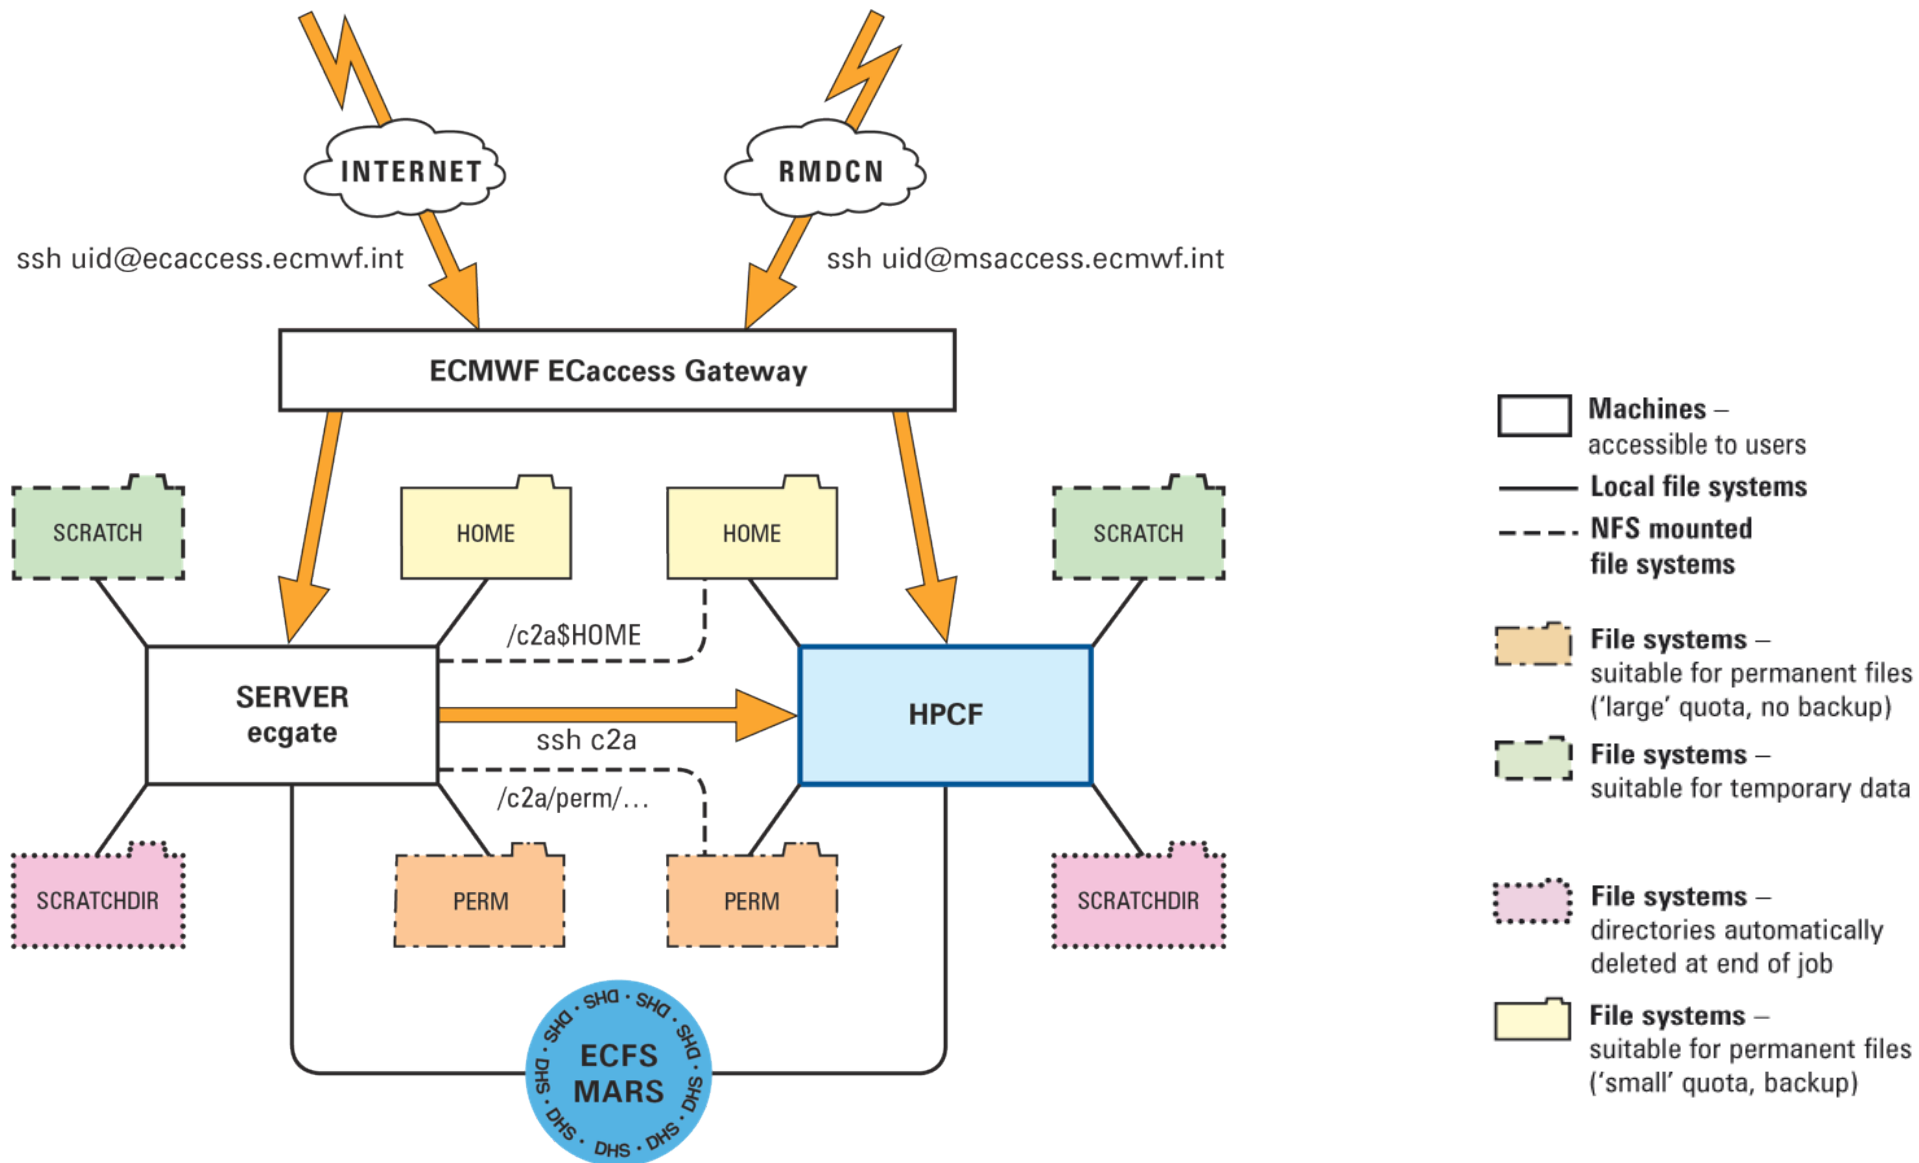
INTERNET

RMDCN

ssh uid@ecaccess.ecmwf.int

ssh uid@msaccess.ecmwf.int

ECMWF ECaccess Gateway

SCRATCH

HOME

HOME

SCRATCH

/c2a$HOME

SERVER
ecgate

HPCF

ssh c2a

/c2a/perm/...

SCRATCHDIR

PERM

PERM

SCRATCHDIR

ECFS
MARS

DHS · DHS · DHS · DHS · DHS · DHS · DHS · DHS · DHS

Machines – accessible to users

Local file systems

NFS mounted file systems

File systems – suitable for permanent files ('large' quota, no backup)

File systems – suitable for temporary data

File systems – directories automatically deleted at end of job

File systems – suitable for permanent files ('small' quota, backup)